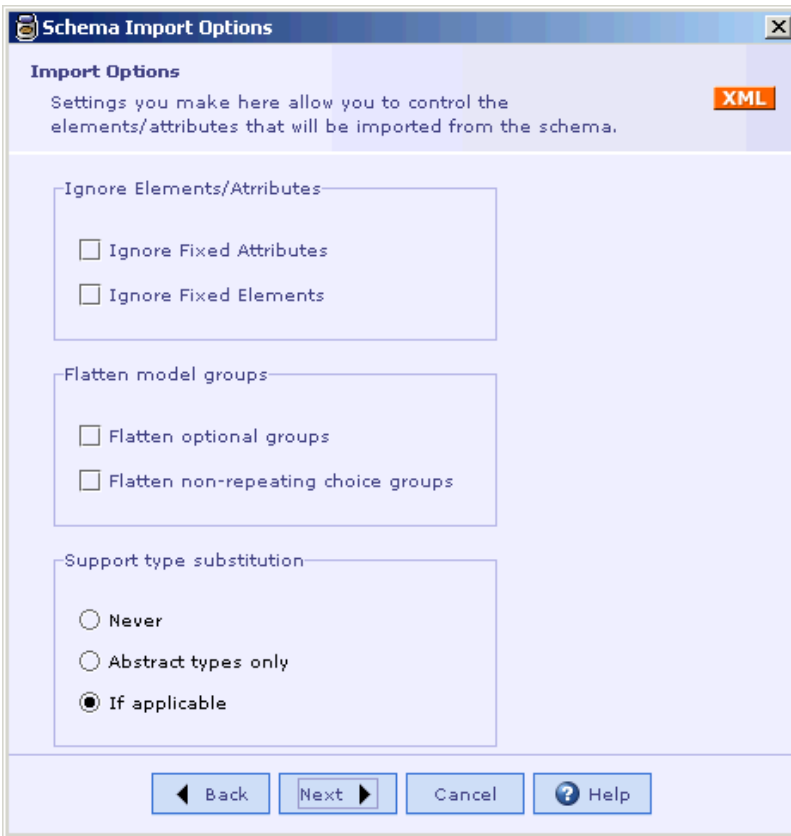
Schema Import Options

Import Options

Settings you make here allow you to control the elements/attributes that will be imported from the schema.

XML

Ignore Elements/Atrributes

Ignore Fixed Attributes

Ignore Fixed Elements

Flatten model groups

Flatten optional groups

Flatten non-repeating choice groups

Support type substitution

Never

Abstract types only

If applicable

Back

Next

Cancel

Help